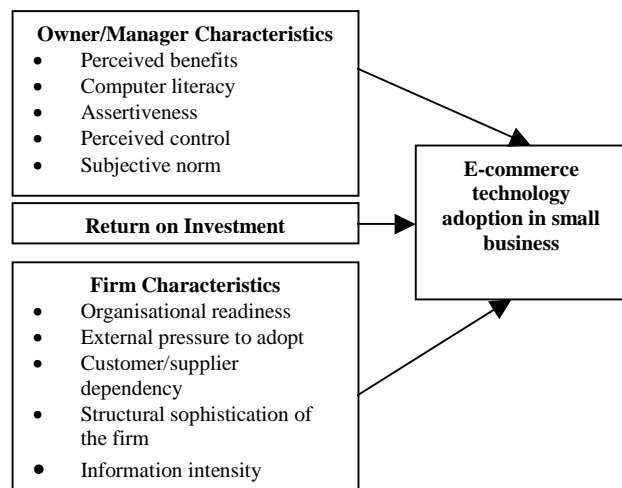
**Owner/Manager Characteristics**
- Perceived benefits
- Computer literacy
- Assertiveness
- Perceived control
- Subjective norm

**Return on Investment**

**Firm Characteristics**
- Organisational readiness
- External pressure to adopt
- Customer/supplier dependency
- Structural sophistication of the firm
- Information intensity

**E-commerce technology adoption in small business**